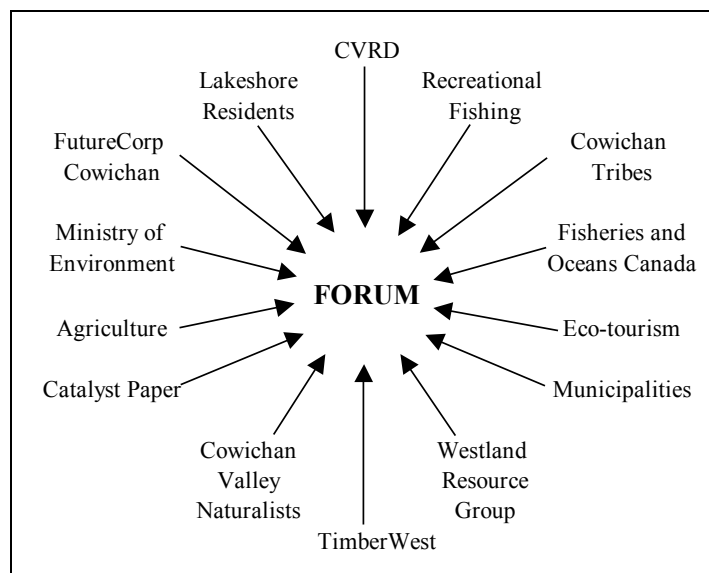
CVRD

Lakeshore Residents

Recreational Fishing

FutureCorp Cowichan

Cowichan Tribes

Ministry of Environment

Fisheries and Oceans Canada

FORUM

Agriculture

Eco-tourism

Catalyst Paper

Municipalities

Cowichan Valley Naturalists

Westland Resource Group

TimberWest